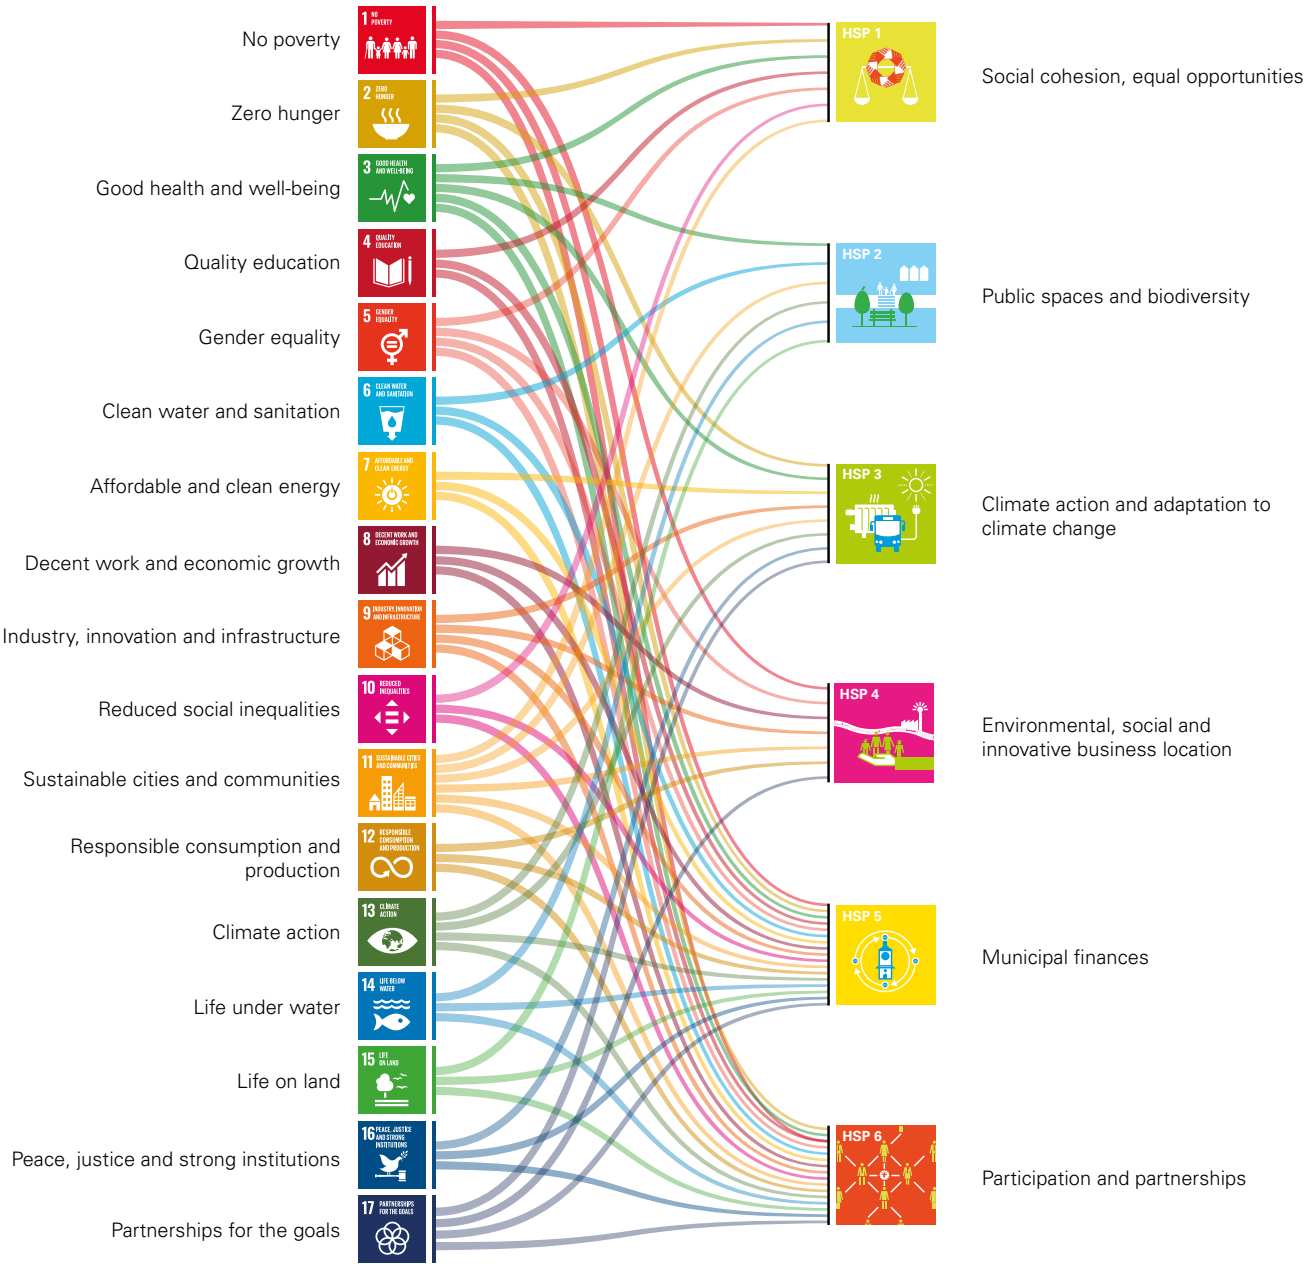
No poverty

1 NO POVERTY

Zero hunger

2 ZERO HUNGER

Good health and well-being

3 GOOD HEALTH AND WELL-BEING

Quality education

4 QUALITY EDUCATION

Gender equality

5 GENDER EQUALITY

Clean water and sanitation

6 CLEAN WATER AND SANITATION

Affordable and clean energy

7 AFFORDABLE AND CLEAN ENERGY

Decent work and economic growth

8 DECENT WORK AND ECONOMIC GROWTH

Industry, innovation and infrastructure

9 INDUSTRY, INNOVATION AND INFRASTRUCTURE

Reduced social inequalities

10 REDUCED INEQUALITIES

Sustainable cities and communities

11 SUSTAINABLE CITIES AND COMMUNITIES

Responsible consumption and production

12 RESPONSIBLE CONSUMPTION AND PRODUCTION

Climate action

13 CLIMATE ACTION

Life under water

14 LIFE BELOW WATER

Life on land

15 LIFE ON LAND

Peace, justice and strong institutions

16 PEACE, JUSTICE AND STRONG INSTITUTIONS

Partnerships for the goals

17 PARTNERSHIPS FOR THE GOALS

HSP 1

Social cohesion, equal opportunities

HSP 2

Public spaces and biodiversity

HSP 3

Climate action and adaptation to climate change

HSP 4

Environmental, social and innovative business location

HSP 5

Municipal finances

HSP 6

Participation and partnerships